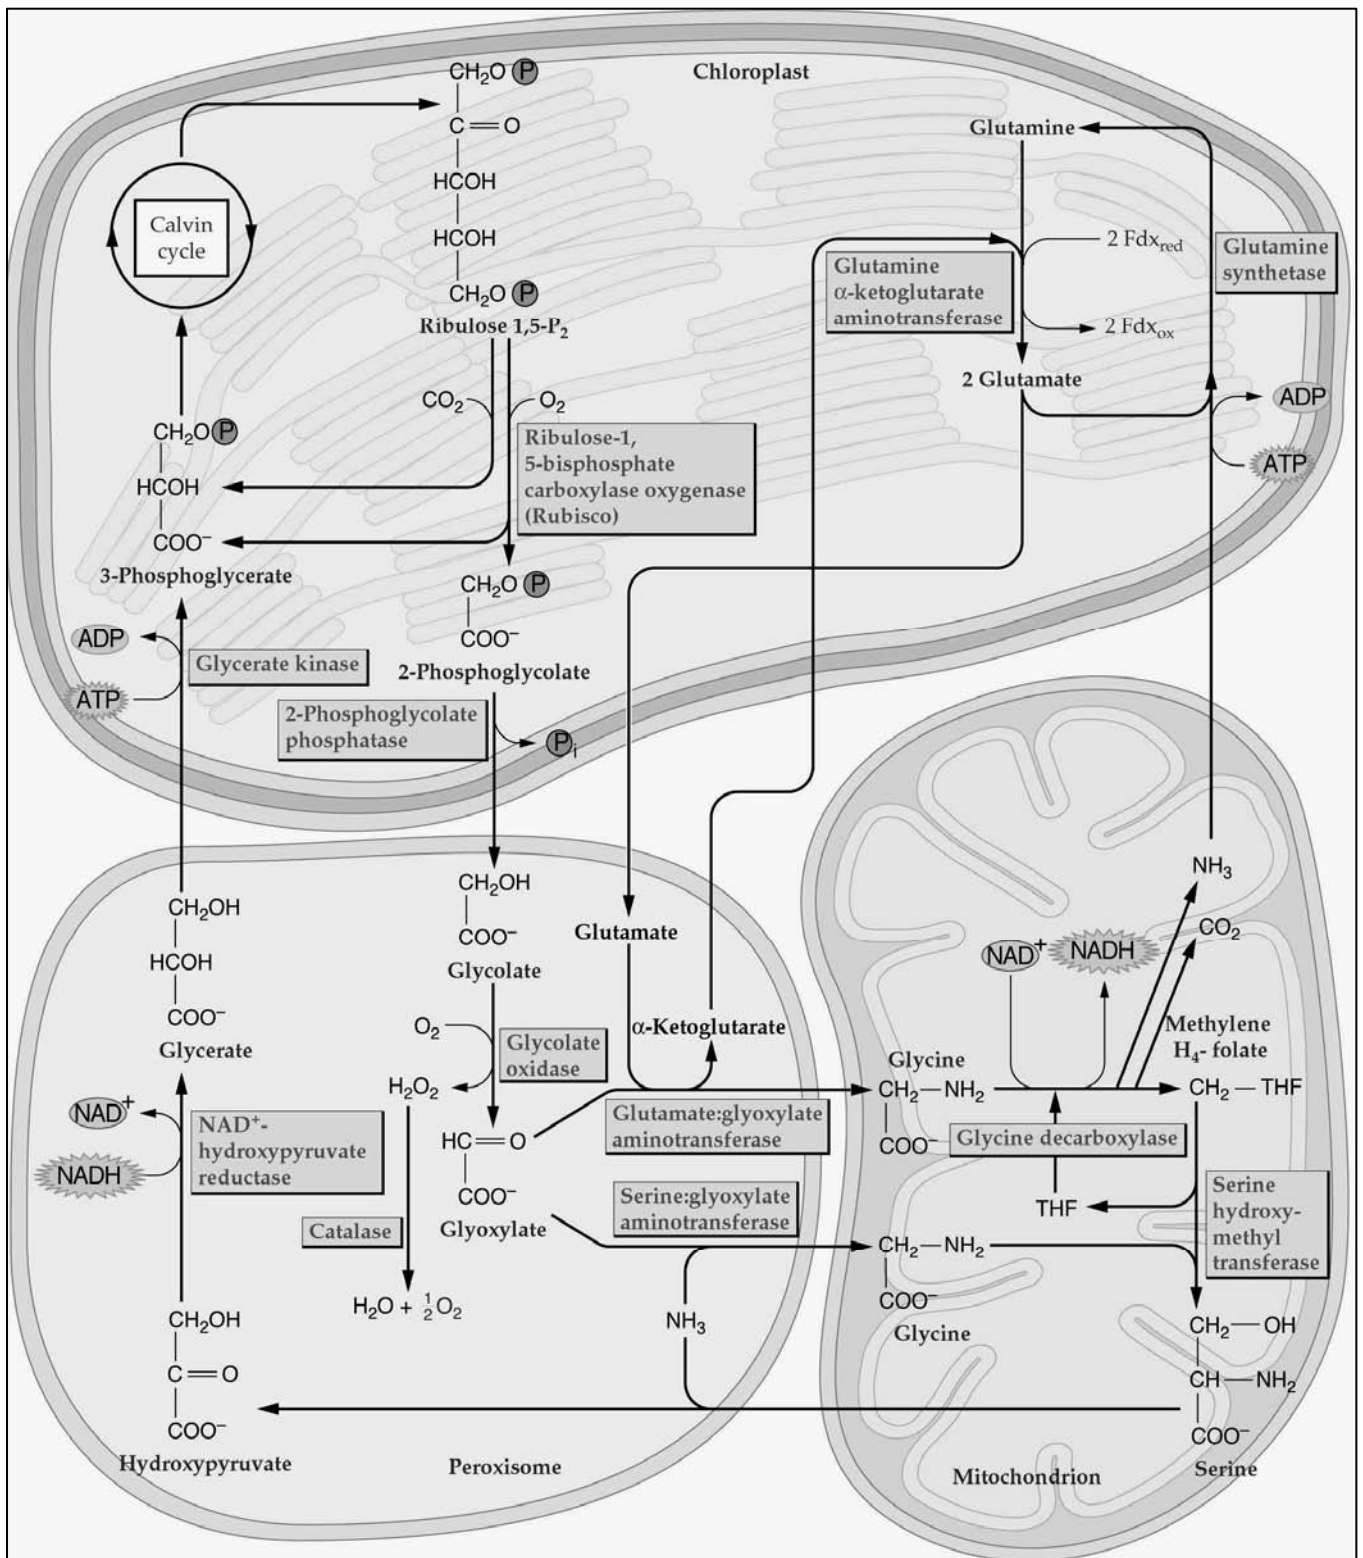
Chloroplast

$CH_2O$ (P)
$C=O$
HCOH
HCOH
$CH_2O$ (P)
Ribulose 1,5-$P_2$

Calvin cycle

Glutamine

2 $Fdx_{red}$

Glutamine synthetase

Glutamine α-ketoglutarate aminotransferase

2 $Fdx_{ox}$

2 Glutamate

ADP

ATP

$CO_2$

$O_2$

Ribulose-1, 5-bisphosphate carboxylase oxygenase (Rubisco)

$CH_2O$ (P)
HCOH
$COO^-$
3-Phosphoglycerate

$CH_2O$ (P)
$COO^-$
2-Phosphoglycolate

ADP

Glycerate kinase

ATP

2-Phosphoglycolate phosphatase

$P_i$

$CH_2OH$
$COO^-$
Glycolate

$CH_2OH$
HCOH
$COO^-$
Glycerate

Glutamate

α-Ketoglutarate

$O_2$

Glycolate oxidase

$H_2O_2$

$NAD^+$

NADH

$NAD^+$-hydroxypyruvate reductase

$HC=O$
$COO^-$
Glyoxylate

Catalase

$H_2O + \frac{1}{2}O_2$

Glutamate:glyoxylate aminotransferase

Serine:glyoxylate aminotransferase

$NH_3$

$NAD^+$

NADH

$CO_2$

Methylene $H_4$- folate

Glycine
$CH_2-NH_2$
$COO^-$

Glycine decarboxylase

$CH_2-THF$

THF

Serine hydroxy-methyl transferase

$CH_2-NH_2$
$COO^-$
Glycine

$NH_3$

$CH_2OH$
$C=O$
$COO^-$
Hydroxypyruvate

$CH_2-OH$
$CH-NH_2$
$COO^-$
Serine

Peroxisome

Mitochondrion